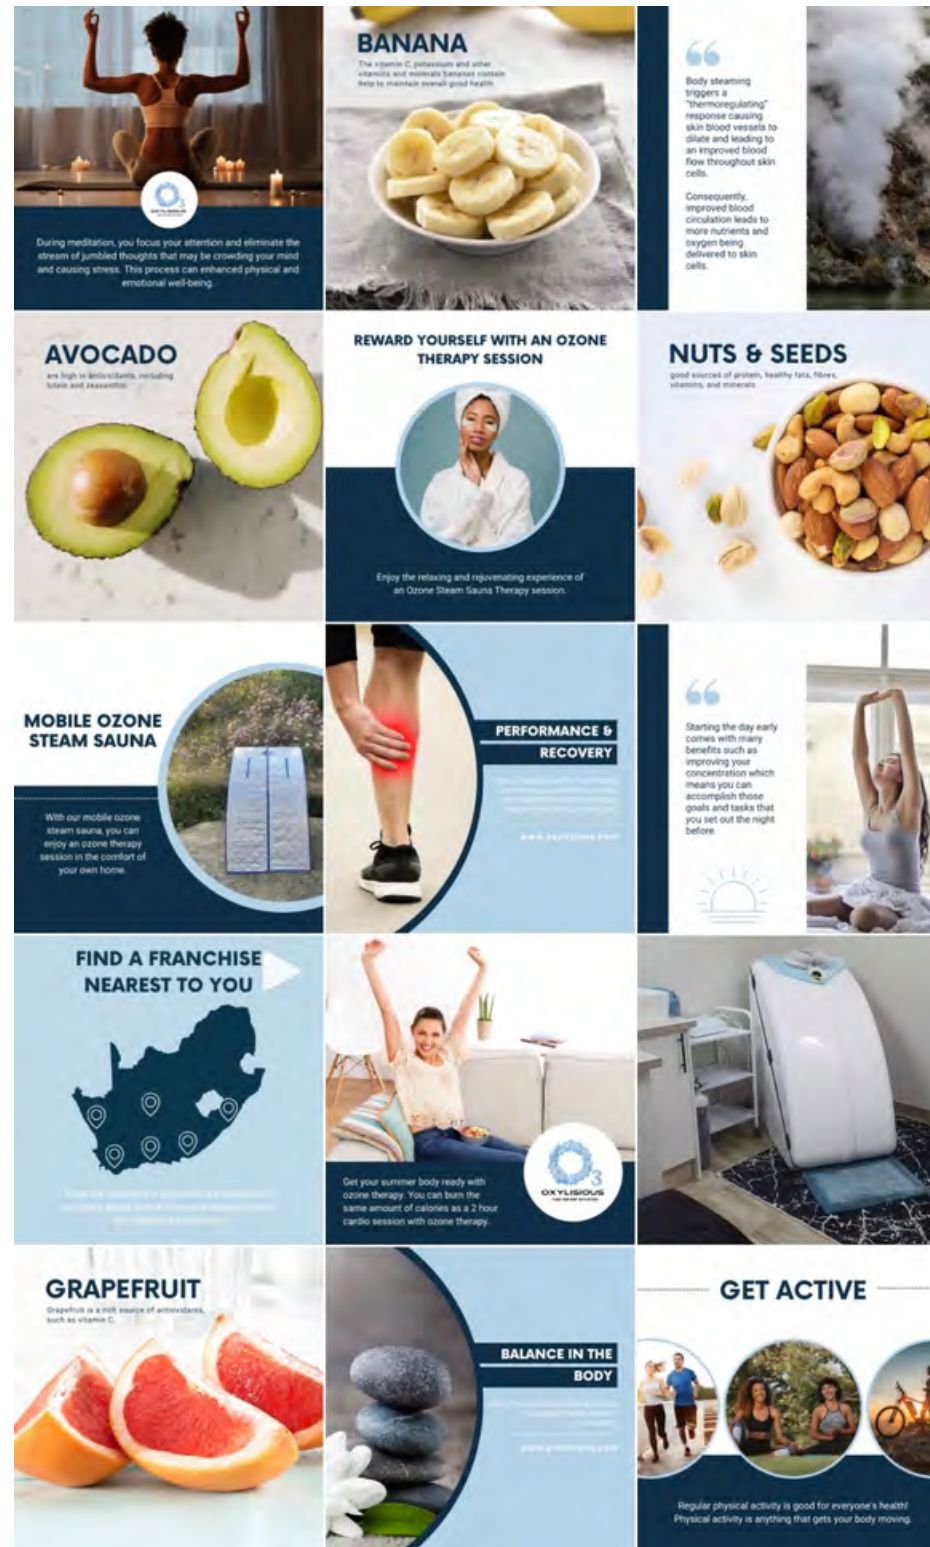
During meditation, you focus your attention and eliminate the stream of jumbled thoughts that may be crowding your mind and causing stress. This process can enhanced physical and emotional well-being.

BANANA

The vitamin C, potassium and other vitamins and minerals bananas contain help to maintain overall good health.

Body steaming triggers a "thermoregulating" response causing skin blood vessels to dilate and leading to an improved blood flow throughout skin cells.

Consequently, improved blood circulation leads to more nutrients and oxygen being delivered to skin cells.

AVOCADO

are high in antioxidants, including lutein and zeaxanthin.

REWARD YOURSELF WITH AN OZONE THERAPY SESSION

Enjoy the relaxing and rejuvenating experience of an Ozone Steam Sauna Therapy session.

NUTS & SEEDS

good sources of protein, healthy fats, fibres, vitamins, and minerals.

MOBILE OZONE STEAM SAUNA

With our mobile ozone steam sauna, you can enjoy an ozone therapy session in the comfort of your own home.

PERFORMANCE & RECOVERY

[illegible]

Starting the day early comes with many benefits such as improving your concentration which means you can accomplish those goals and tasks that you set out the night before.

FIND A FRANCHISE NEAREST TO YOU

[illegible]

Get your summer body ready with ozone therapy. You can burn the same amount of calories as a 2 hour cardio session with ozone therapy.

OXYLISIOUS

GRAPEFRUIT

Grapefruit is a rich source of antioxidants, such as vitamin C.

BALANCE IN THE BODY

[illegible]

GET ACTIVE

Regular physical activity is good for everyone's health! Physical activity is anything that gets your body moving.